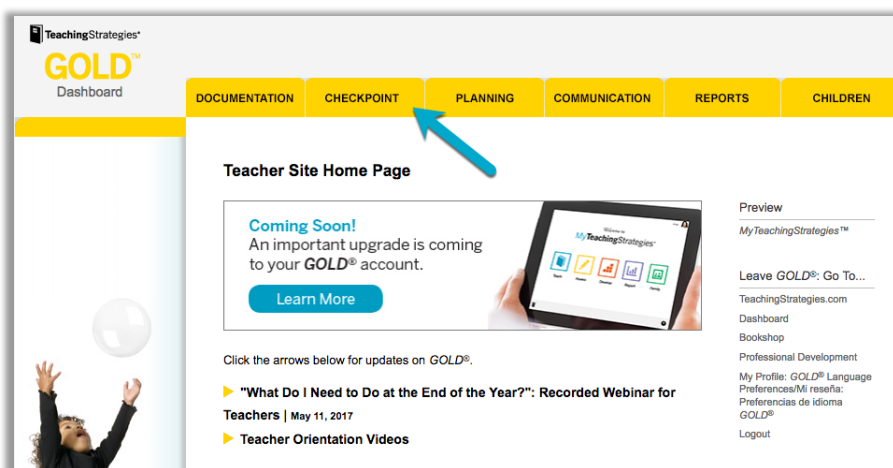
TeachingStrategies®
GOLD™
Dashboard

DOCUMENTATION | CHECKPOINT | PLANNING | COMMUNICATION | REPORTS | CHILDREN

Teacher Site Home Page

Coming Soon!
An important upgrade is coming to your GOLD® account.
Learn More

Welcome to
MyTeachingStrategies™
Teach Assess Develop Report Family

Click the arrows below for updates on GOLD®.

"What Do I Need to Do at the End of the Year?": Recorded Webinar for Teachers | May 11, 2017

Teacher Orientation Videos

Preview
MyTeachingStrategies™

Leave GOLD®: Go To...
TeachingStrategies.com
Dashboard
Bookshop
Professional Development
My Profile: GOLD® Language Preferences/Mi reseña: Preferencias de idioma GOLD®
Logout